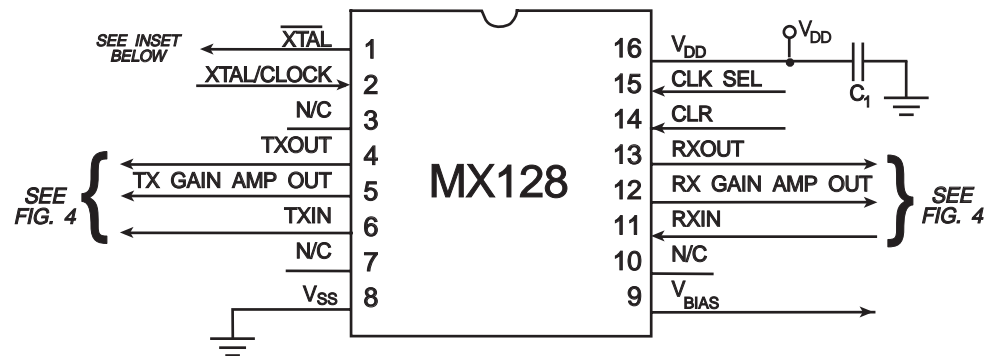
SEE INSET BELOW

$\overline{XTAL}$ 1
XTAL/CLOCK 2
N/C 3
TXOUT 4
TX GAIN AMP OUT 5
TXIN 6
N/C 7
$V_{SS}$ 8

SEE FIG. 4

MX128

16 $V_{DD}$
15 CLK SEL
14 CLR
13 RXOUT
12 RX GAIN AMP OUT
11 RXIN
10 N/C
9 $V_{BIAS}$

$V_{DD}$
$C_1$

SEE FIG. 4